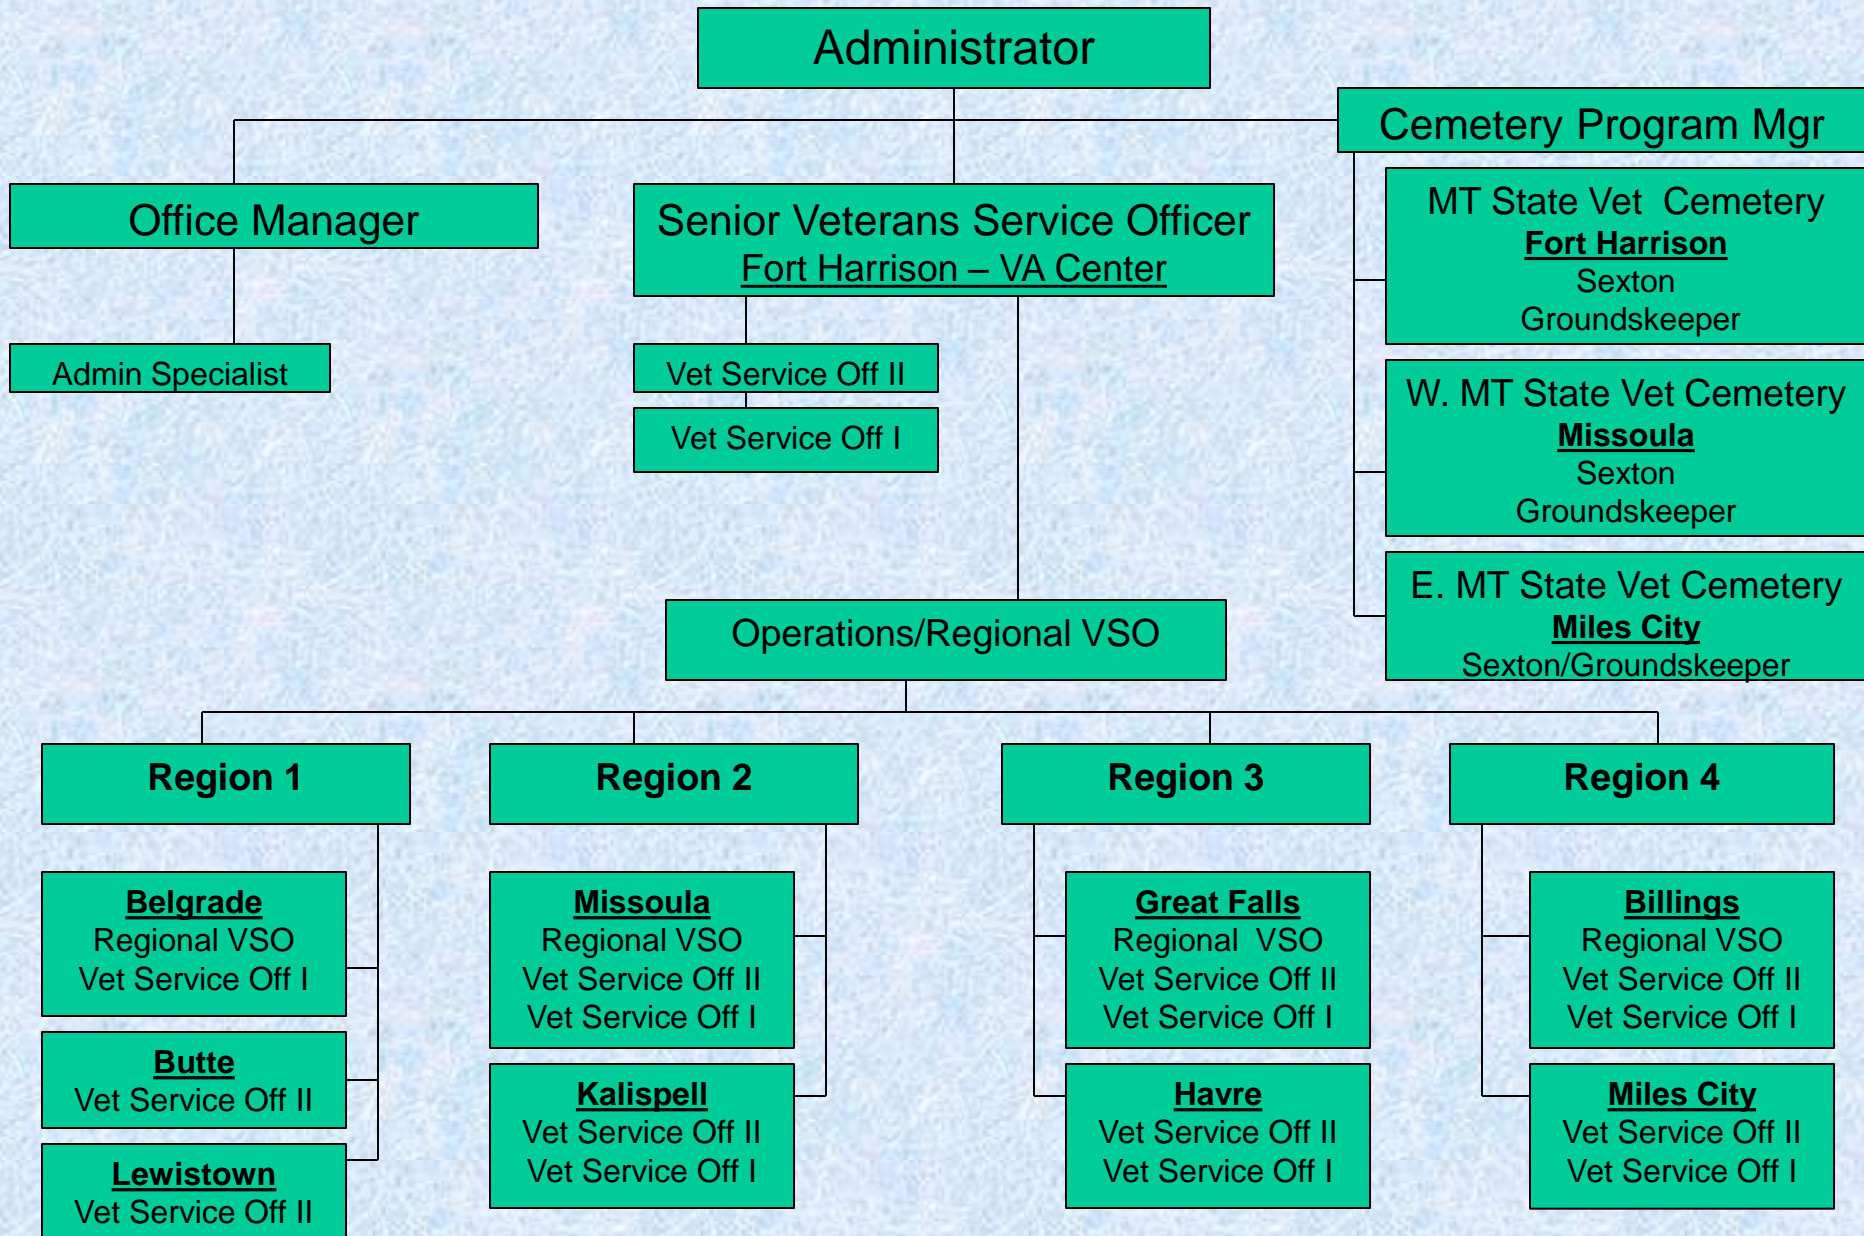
Administrator

Cemetery Program Mgr

Office Manager

Senior Veterans Service Officer
Fort Harrison – VA Center

MT State Vet Cemetery
Fort Harrison
Sexton
Groundskeeper

Admin Specialist

Vet Service Off II

Vet Service Off I

W. MT State Vet Cemetery
Missoula
Sexton
Groundskeeper

E. MT State Vet Cemetery
Miles City
Sexton/Groundskeeper

Operations/Regional VSO

Region 1

Region 2

Region 3

Region 4

Belgrade
Regional VSO
Vet Service Off I

Butte
Vet Service Off II

Lewistown
Vet Service Off II

Missoula
Regional VSO
Vet Service Off II
Vet Service Off I

Kalispell
Vet Service Off II
Vet Service Off I

Great Falls
Regional VSO
Vet Service Off II
Vet Service Off I

Havre
Vet Service Off II
Vet Service Off I

Billings
Regional VSO
Vet Service Off II
Vet Service Off I

Miles City
Vet Service Off II
Vet Service Off I